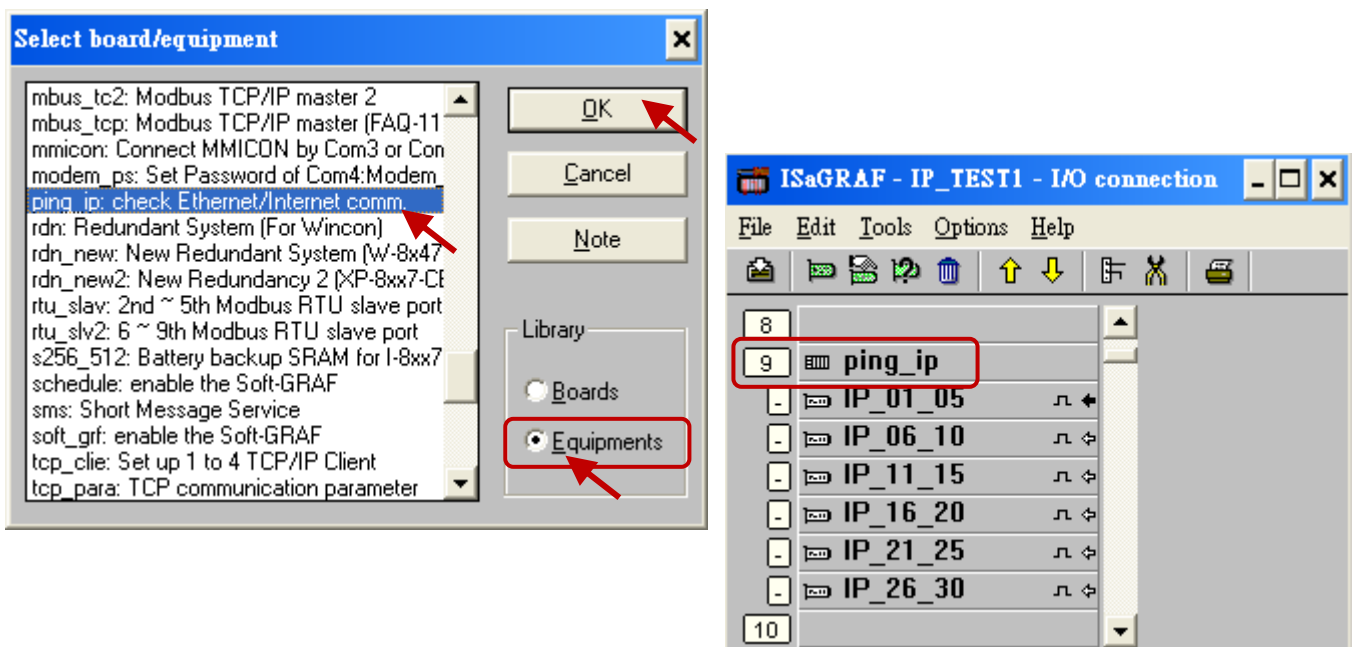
Select board/equipment

mbus_tc2: Modbus TCP/IP master 2
mbus_tcp: Modbus TCP/IP master (FAQ-11
mmicon: Connect MMICON by Com3 or Con
modem_ps: Set Password of Com4:Modem
ping_ip: check Ethernet/Internet comm.
rdn: Redundant System (For Wincon)
rdn_new: New Redundant System (W-8x47
rdn_new2: New Redundancy 2 (XP-8xx7-CE
rtu_slav: 2nd ~ 5th Modbus RTU slave port
rtu_slv2: 6 ~ 9th Modbus RTU slave port
s256_512: Battery backup SRAM for I-8xx7
schedule: enable the Soft-GRAF
sms: Short Message Service
soft_grf: enable the Soft-GRAF
tcp_clie: Set up 1 to 4 TCP/IP Client
tcp_para: TCP communication parameter

OK
Cancel
Note
Library
Boards
Equipments

ISaGRAF - IP_TEST1 - I/O connection
File Edit Tools Options Help

8
9 ping_ip
- IP_01_05
- IP_06_10
- IP_11_15
- IP_16_20
- IP_21_25
- IP_26_30
10